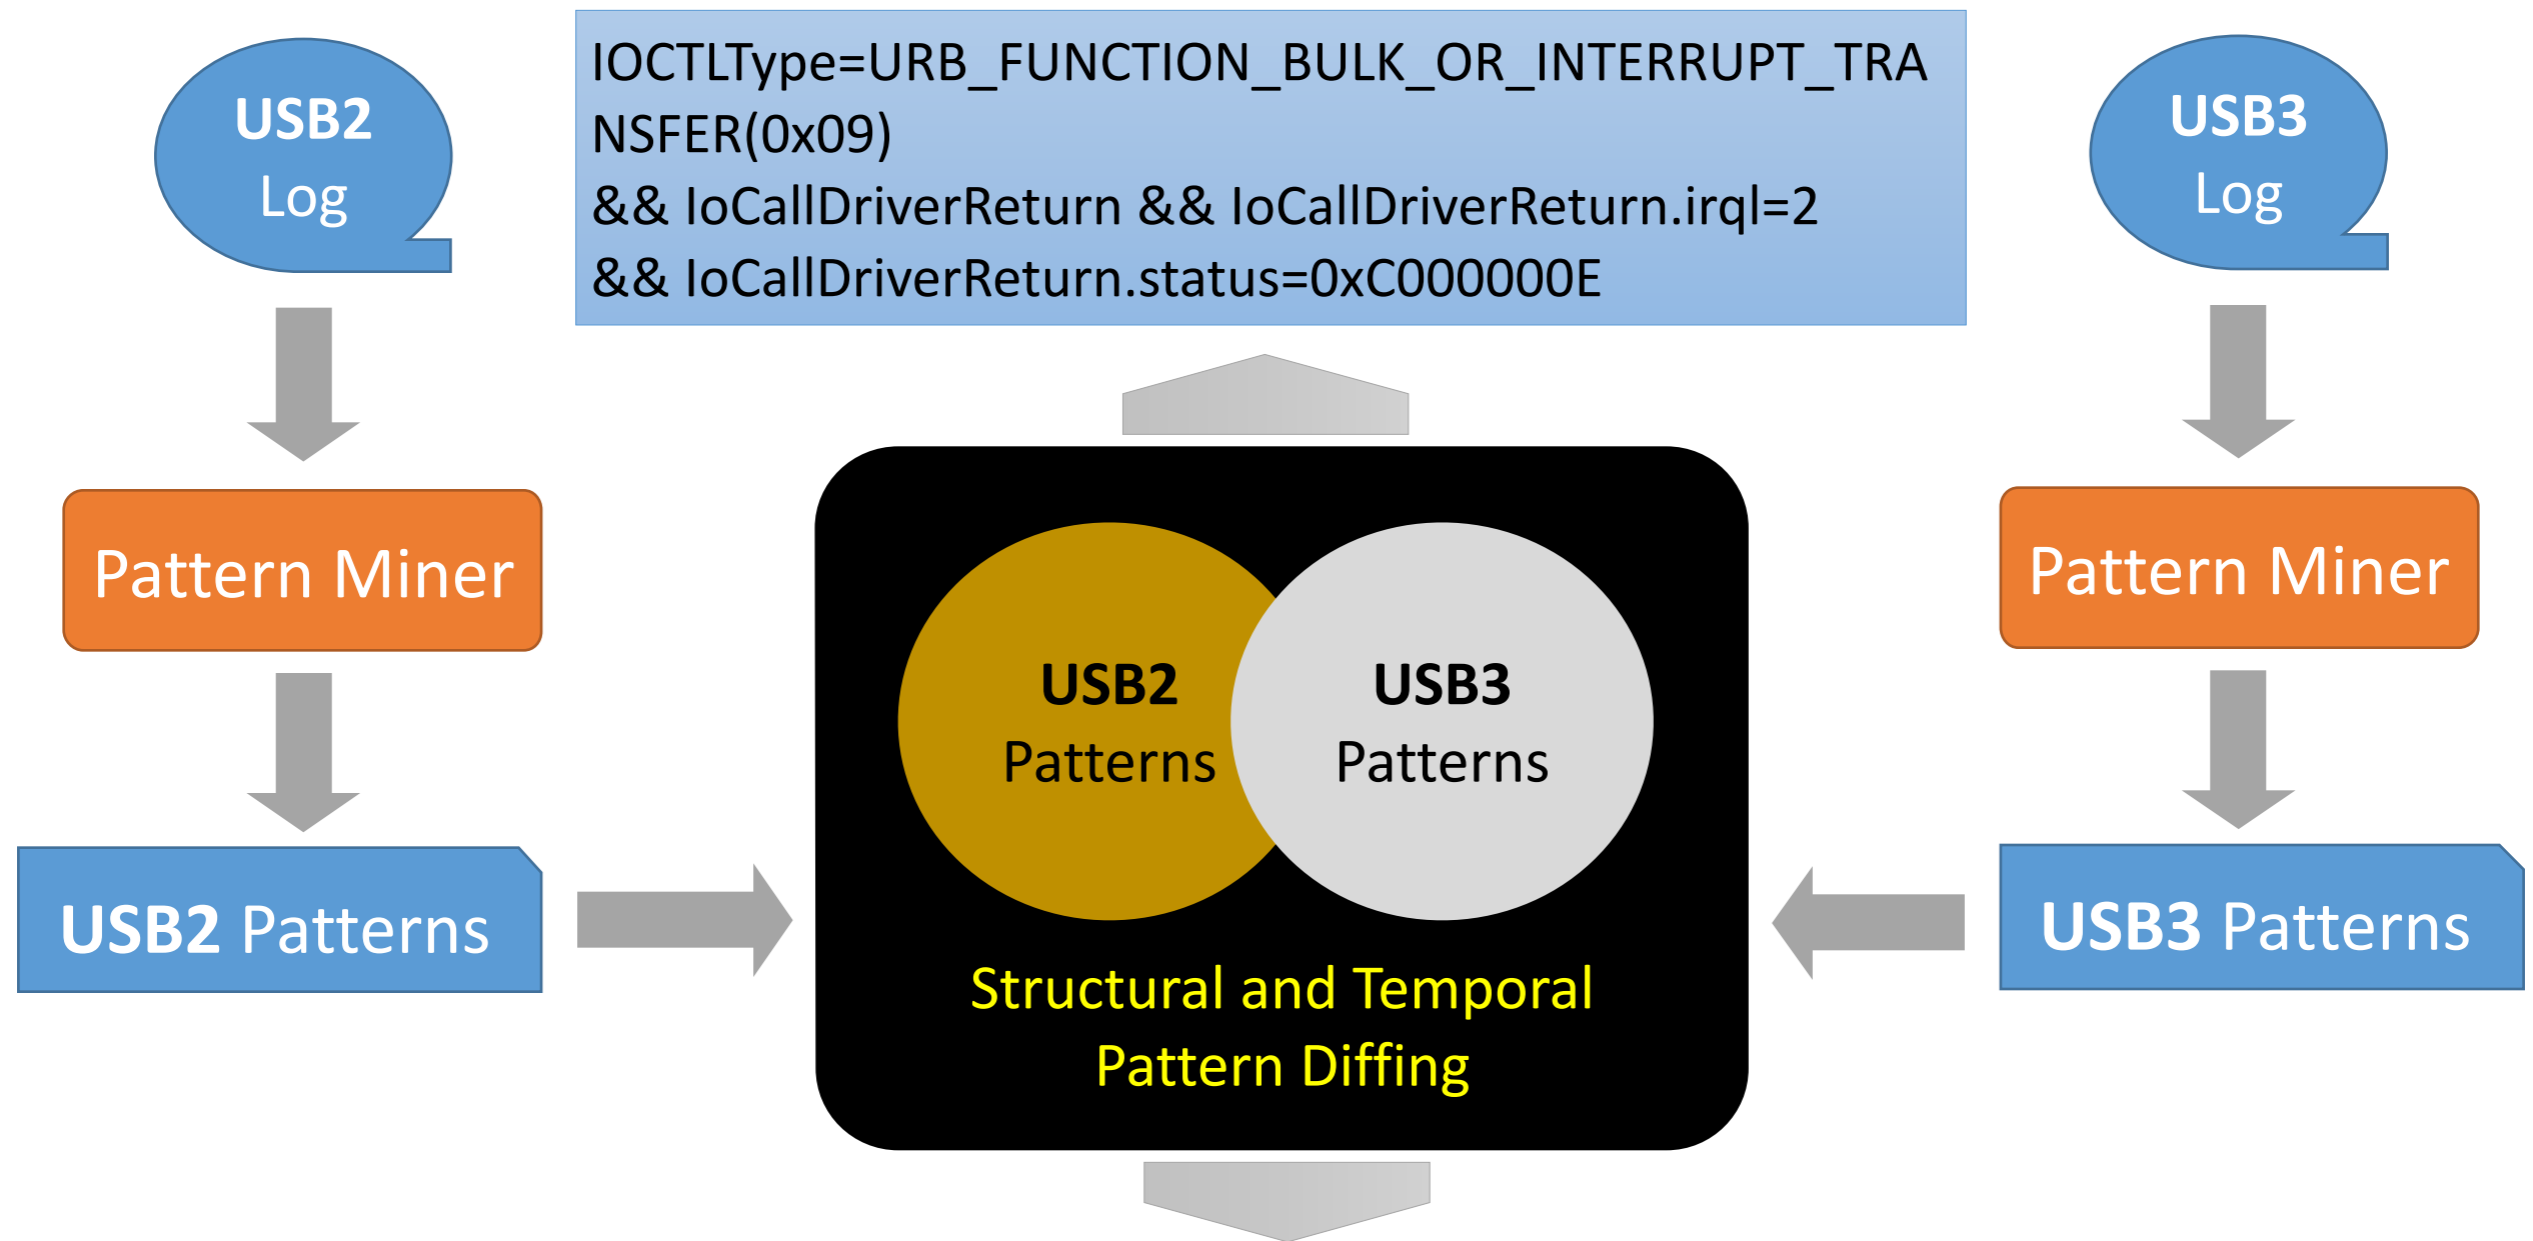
USB2 Log

IOCTLType=URB_FUNCTION_BULK_OR_INTERRUPT_TRANSFER(0x09) && IoCallDriverReturn && IoCallDriverReturn.irql=2 && IoCallDriverReturn.status=0xC000000E

USB3 Log

Pattern Miner

Pattern Miner

USB2 Patterns

USB3 Patterns

Structural and Temporal Pattern Diffing

USB2 Patterns

USB3 Patterns